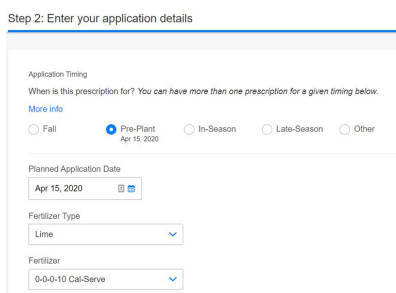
Step 2: Enter your application details

Application Timing

When is this prescription for? *You can have more than one prescription for a given timing below.*

More info

Fall

Pre-Plant
Apr 15, 2020

In-Season

Late-Season

Other

Planned Application Date

Apr 15, 2020

Fertilizer Type

Lime

Fertilizer

0-0-0-10 Cal-Serve